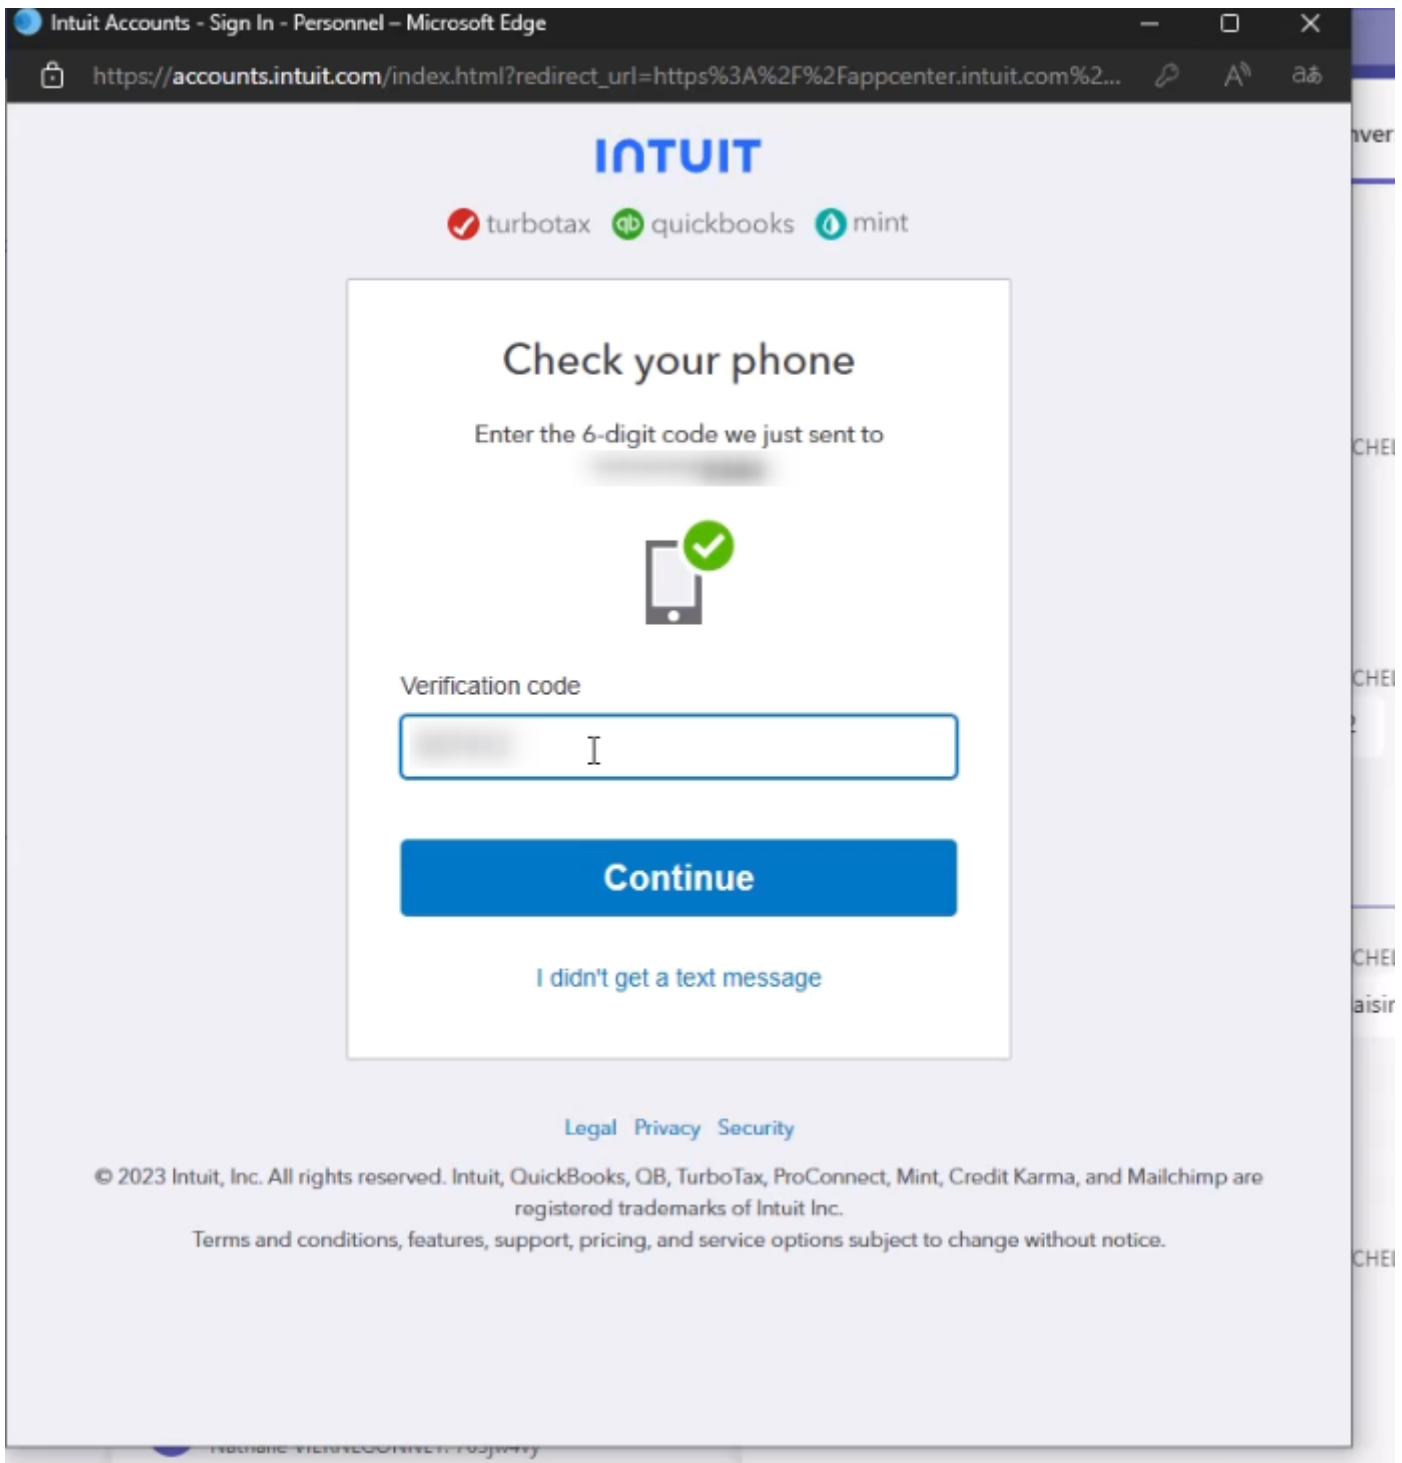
Intuit Accounts - Sign In - Personnel – Microsoft Edge

https://accounts.intuit.com/index.html?redirect_url=https%3A%2F%2Fappcenter.intuit.com%2...

INTUIT

turbotax quickbooks mint

Check your phone

Enter the 6-digit code we just sent to
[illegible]

Verification code

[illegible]

Continue

I didn't get a text message

Legal Privacy Security

© 2023 Intuit, Inc. All rights reserved. Intuit, QuickBooks, QB, TurboTax, ProConnect, Mint, Credit Karma, and Mailchimp are registered trademarks of Intuit Inc.
Terms and conditions, features, support, pricing, and service options subject to change without notice.

nver

CHE

CHE

CHE

aisir

CHE

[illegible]